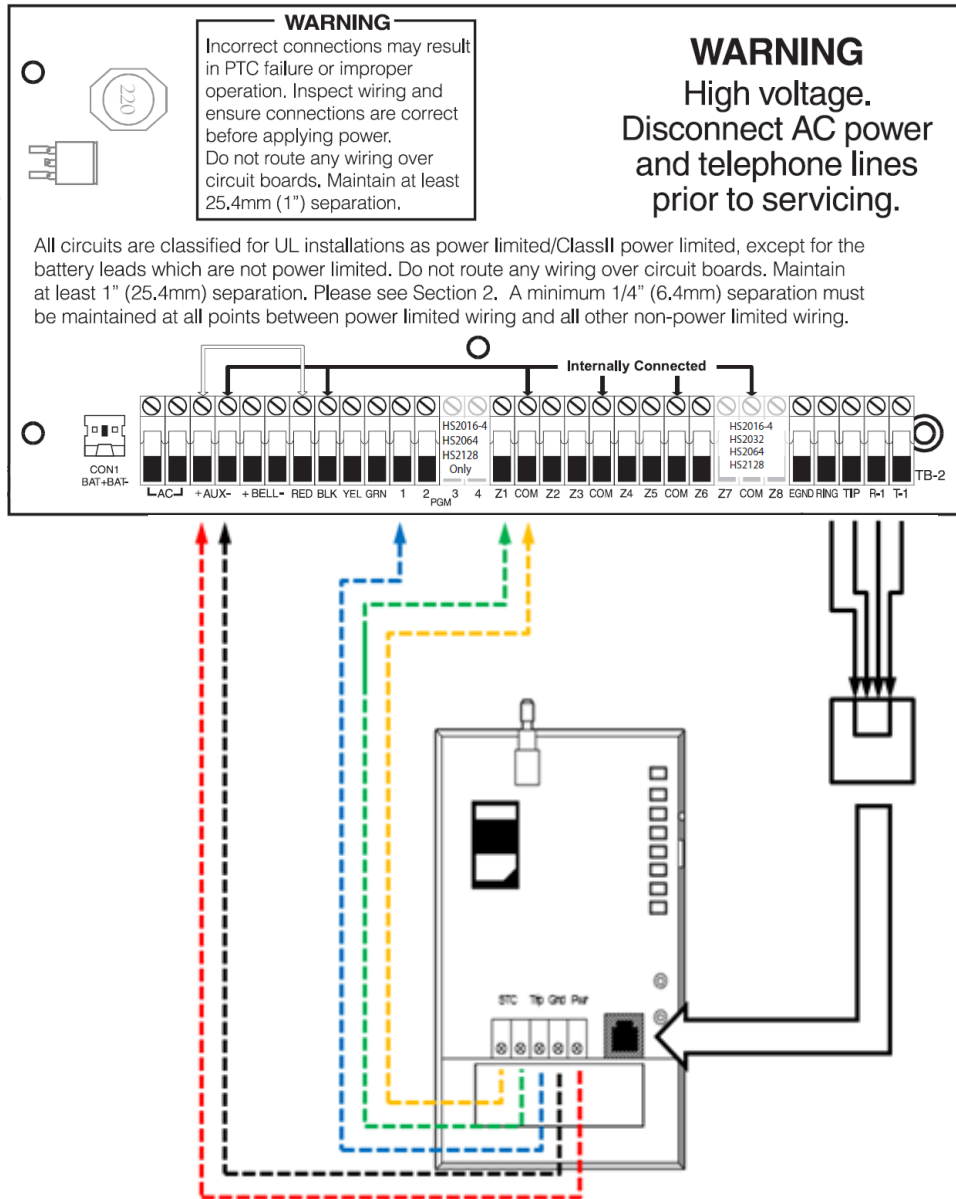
WARNING
Incorrect connections may result in PTC failure or improper operation. Inspect wiring and ensure connections are correct before applying power.
Do not route any wiring over circuit boards. Maintain at least 25.4mm (1") separation.

220

WARNING
High voltage.
Disconnect AC power and telephone lines prior to servicing.

All circuits are classified for UL installations as power limited/ClassII power limited, except for the battery leads which are not power limited. Do not route any wiring over circuit boards. Maintain at least 1" (25.4mm) separation. Please see Section 2. A minimum 1/4" (6.4mm) separation must be maintained at all points between power limited wiring and all other non-power limited wiring.

Internally Connected

CON1
BAT+BAT-

AC +AUX- +BELL- RED BLK YEL GRN 1 2 3 4 PGM

HS2016-4
HS2064
HS2128
Only

Z1 COM Z2 Z3 COM Z4 Z5 COM Z6 Z7 COM Z8

HS2016-4
HS2032
HS2064
HS2128

EGND RING TIP R-1 T-1

TB-2

STC Tip Grd Pwr